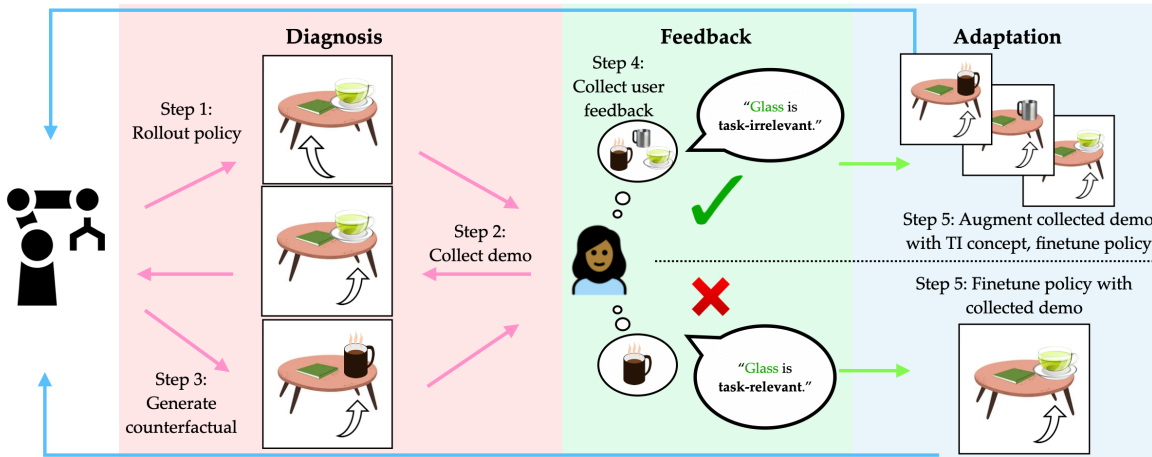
Diagnosis

Step 1: Rollout policy

Step 2: Collect demo

Step 3: Generate counterfactual

Feedback

Step 4: Collect user feedback

"Glass is task-irrelevant."

"Glass is task-relevant."

Adaptation

Step 5: Augment collected demo with TI concept, finetune policy

Step 5: Finetune policy with collected demo